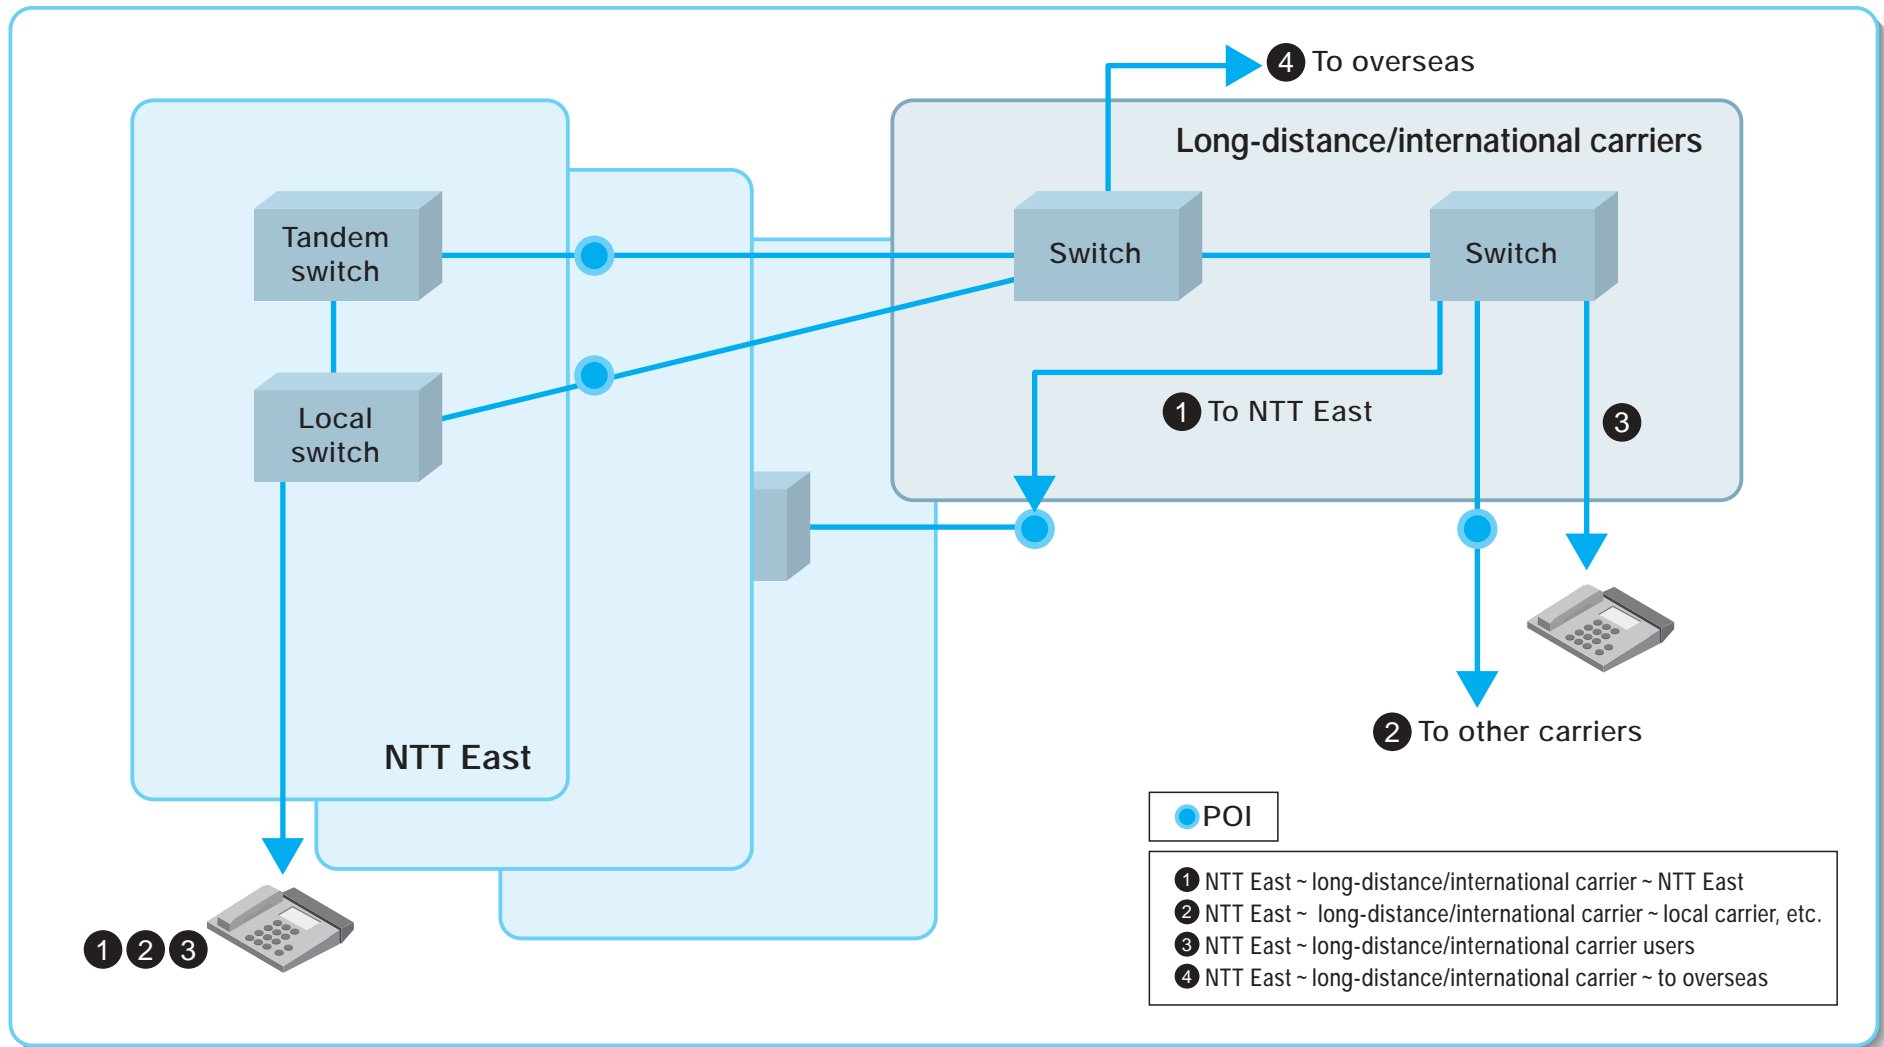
4 To overseas

Long-distance/international carriers

Tandem switch

Switch

Switch

Local switch

1 To NTT East

3

NTT East

2 To other carriers

1 2 3

POI

1 NTT East ~ long-distance/international carrier ~ NTT East
2 NTT East ~ long-distance/international carrier ~ local carrier, etc.
3 NTT East ~ long-distance/international carrier users
4 NTT East ~ long-distance/international carrier ~ to overseas